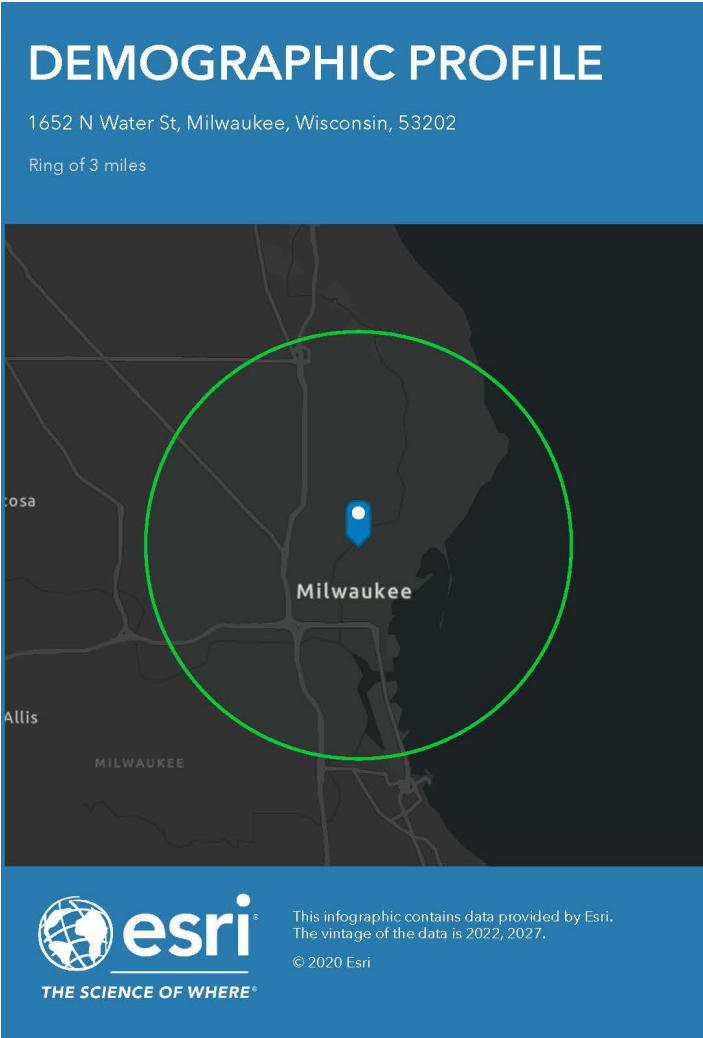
DEMOGRAPHIC PROFILE

1652 N Water St, Milwaukee, Wisconsin, 53202

Ring of 3 miles

tosa

Milwaukee

Allis

MILWAUKEE

esri®

THE SCIENCE OF WHERE®

This infographic contains data provided by Esri. The vintage of the data is 2022, 2027.

© 2020 Esri